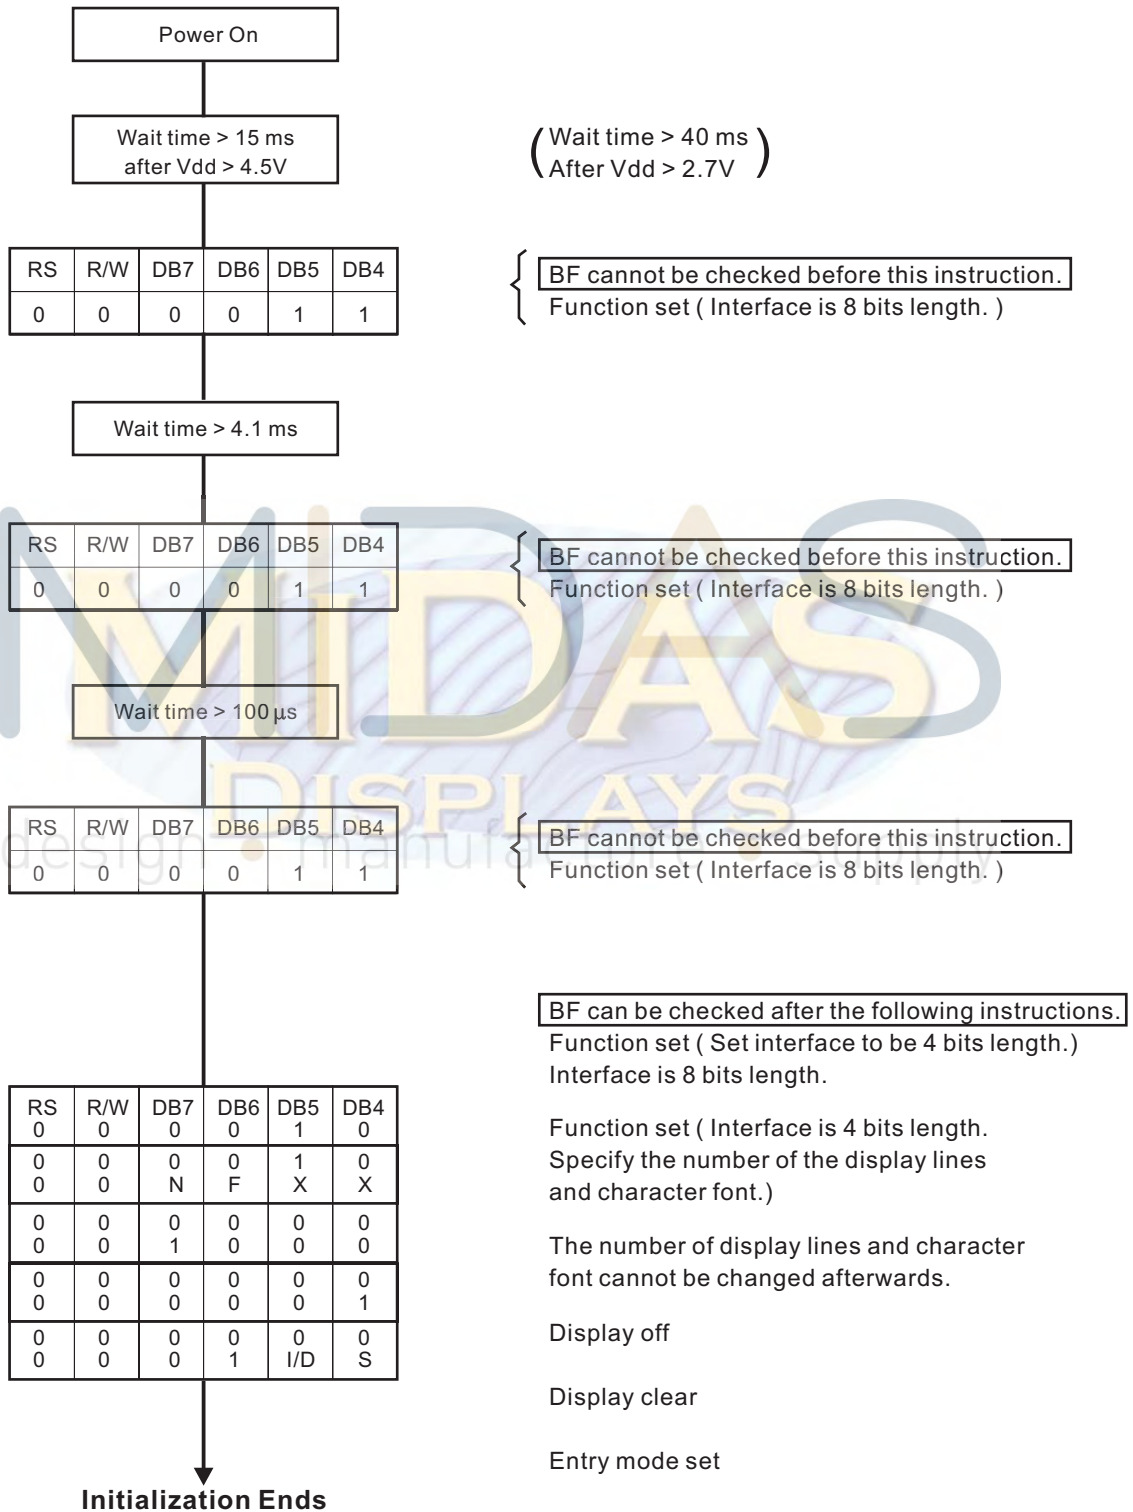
Power On

Wait time > 15 ms after Vdd > 4.5V

(Wait time > 40 ms After Vdd > 2.7V)

| RS | R/W | DB7 | DB6 | DB5 | DB4 |
|---|---|---|---|---|---|
| 0 | 0 | 0 | 0 | 1 | 1 |

BF cannot be checked before this instruction.
Function set ( Interface is 8 bits length. )

Wait time > 4.1 ms

| RS | R/W | DB7 | DB6 | DB5 | DB4 |
|---|---|---|---|---|---|
| 0 | 0 | 0 | 0 | 1 | 1 |

BF cannot be checked before this instruction.
Function set ( Interface is 8 bits length. )

MIDAS DISPLAYS
design • manufacture • supply

Wait time > 100 $\mu$s

| RS | R/W | DB7 | DB6 | DB5 | DB4 |
|---|---|---|---|---|---|
| 0 | 0 | 0 | 0 | 1 | 1 |

BF cannot be checked before this instruction.
Function set ( Interface is 8 bits length. )

BF can be checked after the following instructions.
Function set ( Set interface to be 4 bits length.)
Interface is 8 bits length.

| RS | R/W | DB7 | DB6 | DB5 | DB4 |
|---|---|---|---|---|---|
| 0 | 0 | 0 | 0 | 1 | 0 |
| 0 0 | 0 0 | 0 N | 0 F | 1 X | 0 X |
| 0 0 | 0 0 | 0 1 | 0 0 | 0 0 | 0 0 |
| 0 0 | 0 0 | 0 0 | 0 0 | 0 0 | 0 1 |
| 0 0 | 0 0 | 0 0 | 0 1 | 0 I/D | 0 S |

Function set ( Interface is 4 bits length. Specify the number of the display lines and character font.)

The number of display lines and character font cannot be changed afterwards.

Display off

Display clear

Entry mode set

Initialization Ends